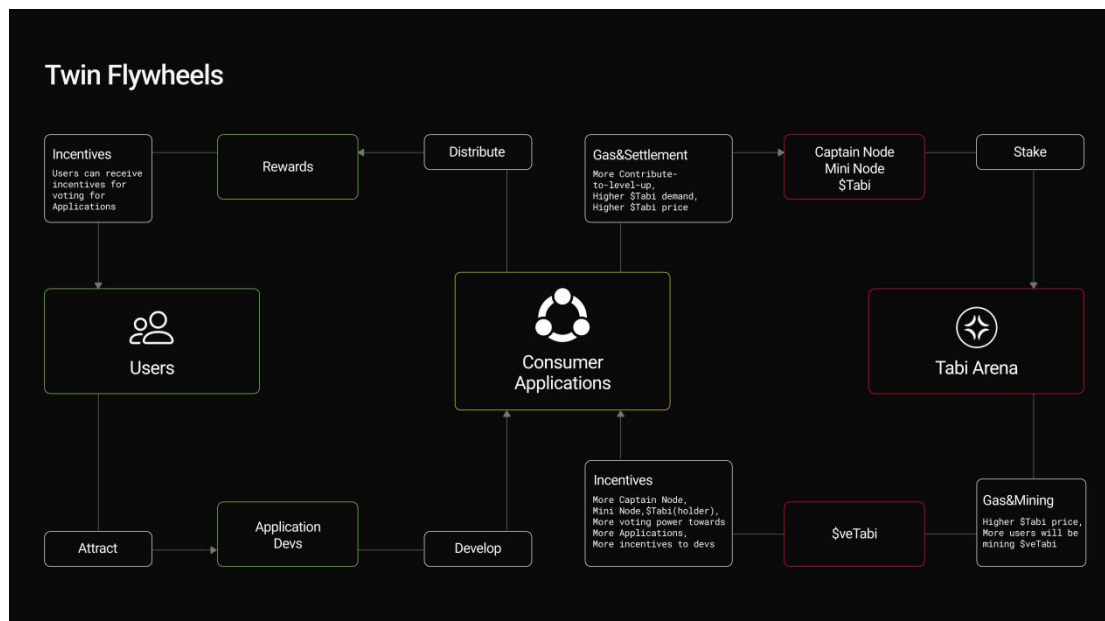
Twin Flywheels

Incentives
Users can receive incentives for voting for Applications

Rewards

Distribute

Gas&Settlement
More Contribute-to-level-up, Higher $Tabi demand, Higher $Tabi price

Captain Node
Mini Node
$Tabi

Stake

Users

Consumer Applications

Tabi Arena

Incentives
More Captain Node, Mini Node,$Tabi(holder), More voting power towards More Applications, More incentives to devs

$veTabi

Gas&Mining
Higher $Tabi price, More users will be mining $veTabi

Attract

Application Devs

Develop